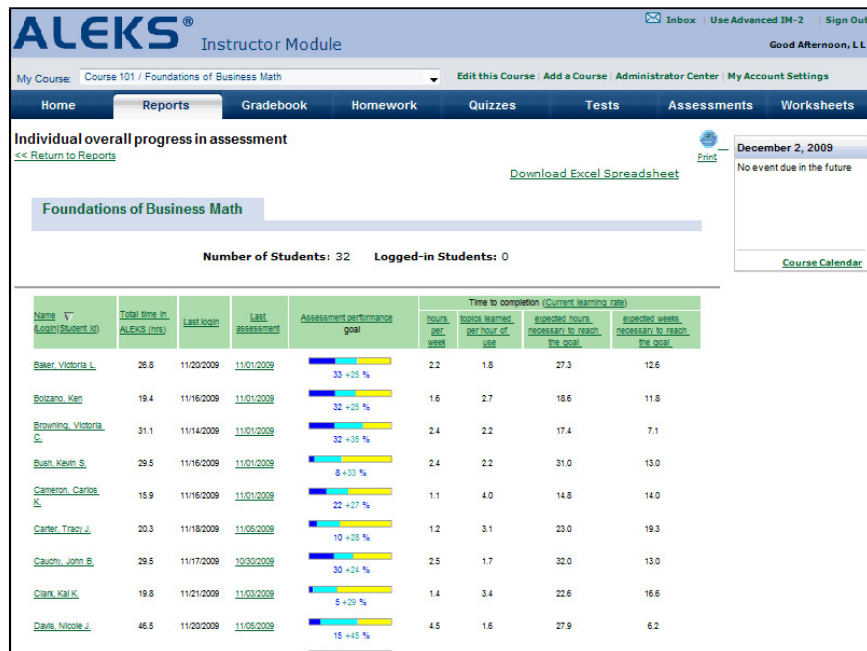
ALEKS® Instructor Module

Inbox | Use Advanced IM-2 | Sign Out

Good Afternoon, L L

My Course: Course 101 / Foundations of Business Math

Edit this Course | Add a Course | Administrator Center | My Account Settings

Home | Reports | Gradebook | Homework | Quizzes | Tests | Assessments | Worksheets

Individual overall progress in assessment

<< Return to Reports

Print

Download Excel Spreadsheet

December 2, 2009

No event due in the future

Course Calendar

Foundations of Business Math

Number of Students: 32 Logged-in Students: 0

| Name (Login\|Student Id) | Total time in ALEKS (hrs) | Last login | Last assessment | Assessment performance goal | hours per week | topics learned per hour of use | expected hours necessary to reach the goal | expected weeks necessary to reach the goal |
|---|---|---|---|---|---|---|---|---|
| | | | | | Time to completion (Current learning rate) | | | |
| Baker, Victoria L. | 26.8 | 11/20/2009 | 11/01/2009 | 33 +25 % | 2.2 | 1.8 | 27.3 | 12.6 |
| Bolzano, Ken | 19.4 | 11/16/2009 | 11/01/2009 | 32 +25 % | 1.6 | 2.7 | 18.6 | 11.8 |
| Browning, Victoria C. | 31.1 | 11/14/2009 | 11/01/2009 | 32 +35 % | 2.4 | 2.2 | 17.4 | 7.1 |
| Bush, Kevin S. | 29.5 | 11/16/2009 | 11/01/2009 | 8 +33 % | 2.4 | 2.2 | 31.0 | 13.0 |
| Cameron, Carlos K. | 15.9 | 11/16/2009 | 11/01/2009 | 22 +27 % | 1.1 | 4.0 | 14.8 | 14.0 |
| Carter, Tracy J. | 20.3 | 11/18/2009 | 11/05/2009 | 10 +28 % | 1.2 | 3.1 | 23.0 | 19.3 |
| Cauchy, John B. | 29.5 | 11/17/2009 | 10/30/2009 | 30 +24 % | 2.5 | 1.7 | 32.0 | 13.0 |
| Clark, Kai K. | 19.8 | 11/21/2009 | 11/03/2009 | 5 +29 % | 1.4 | 3.4 | 22.6 | 16.6 |
| Davis, Nicole J. | 46.5 | 11/20/2009 | 11/05/2009 | 15 +45 % | 4.5 | 1.6 | 27.9 | 6.2 |